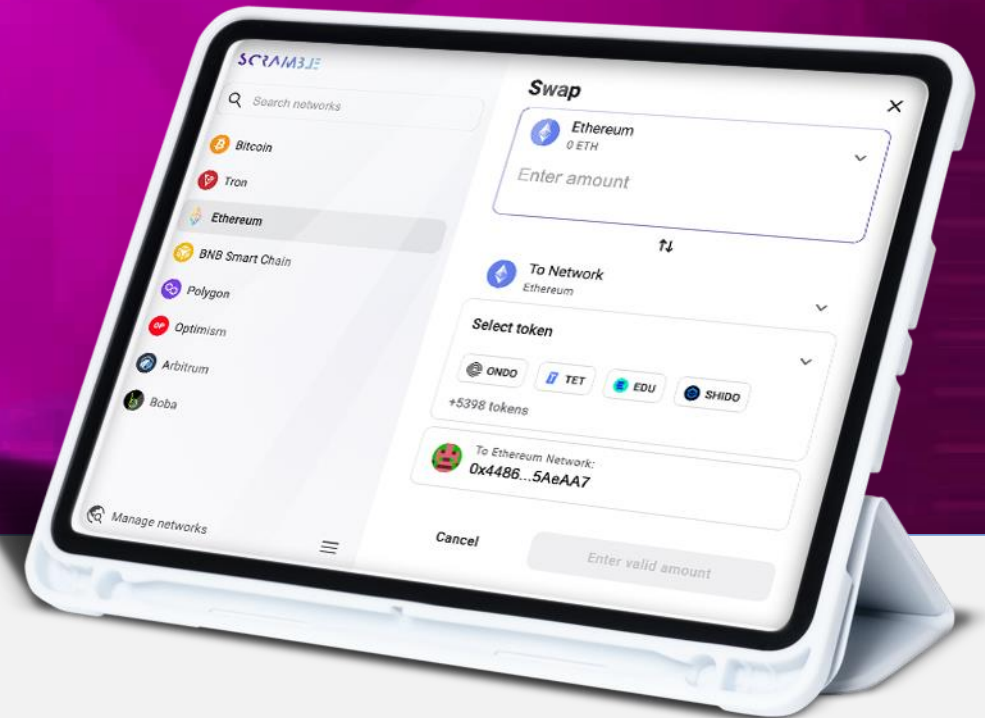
SCRAMBLE

Search networks

Bitcoin

Tron

Ethereum

BNB Smart Chain

Polygon

Optimism

Arbitrum

Boba

Manage networks

Swap

Ethereum
0 ETH

Enter amount

To Network
Ethereum

Select token

ONDO

TET

EDU

SHIDO

+5398 tokens

To Ethereum Network:
0x4486...5AeAA7

Cancel

Enter valid amount